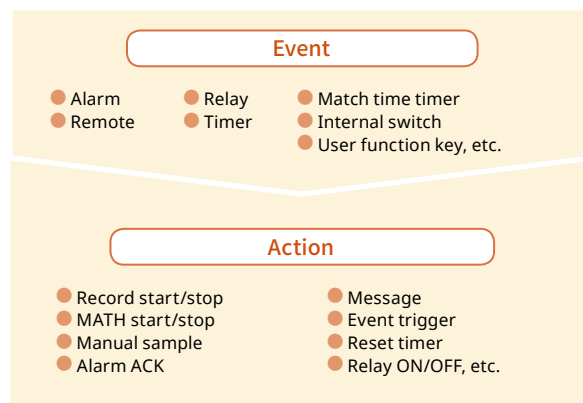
Event

Alarm
Remote

Relay
Timer

Match time timer
Internal switch
User function key, etc.

Action

Record start/stop
MATH start/stop
Manual sample
Alarm ACK

Message
Event trigger
Reset timer
Relay ON/OFF, etc.